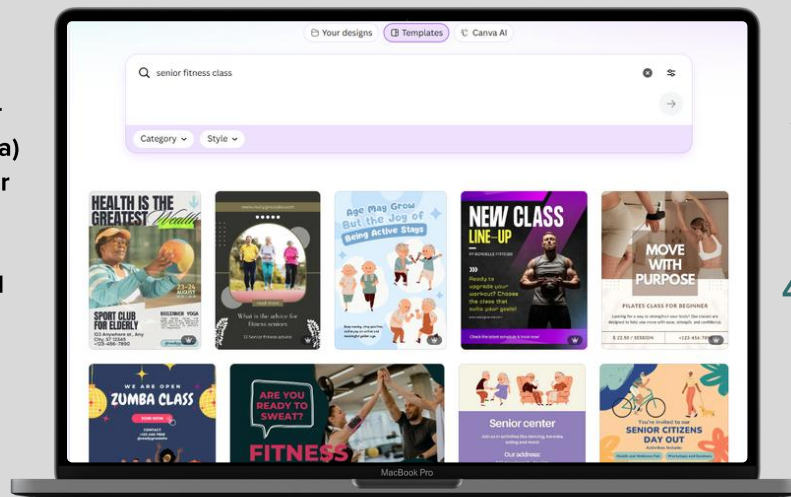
Your designs
Templates
Canva AI

senior fitness class

Category
Style

HEALTH IS THE GREATEST Wealth
23-24 AUGUST
SPORT CLUB FOR ELDERLY
BEGINNER YOGA

What is the advice for fitness seniors

Age May Grow But the Joy of Being Active Stays

NEW CLASS LINE-UP
Ready to upgrade your workout? Choose the class that suits your goals!

MOVE WITH PURPOSE
PILATES CLASS FOR BEGINNER

WE ARE OPEN
ZUMBA CLASS

ARE YOU READY TO SWEAT?
FITNESS

Senior center
Our address:

You're invited to our
SENIOR CITIZENS DAY OUT

MacBook Pro